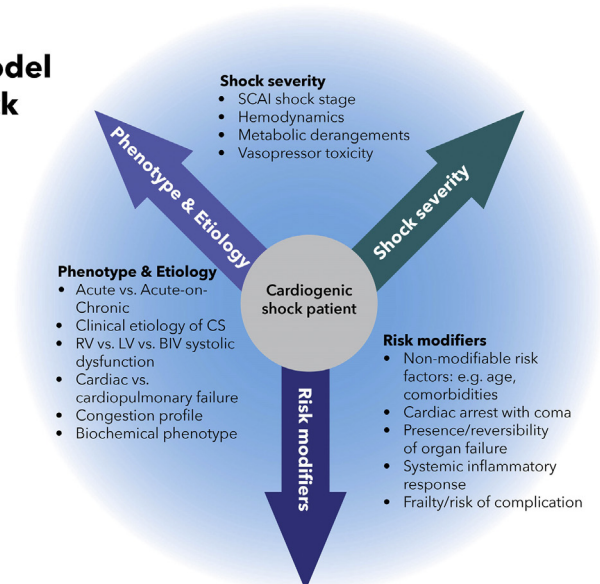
odel
k

Shock severity
- SCAI shock stage
- Hemodynamics
- Metabolic derangements
- Vasopressor toxicity

Phenotype & Etiology

Shock severity

Phenotype & Etiology
- Acute vs. Acute-on-Chronic
- Clinical etiology of CS
- RV vs. LV vs. BIV systolic dysfunction
- Cardiac vs. cardiopulmonary failure
- Congestion profile
- Biochemical phenotype

Cardiogenic shock patient

Risk modifiers
- Non-modifiable risk factors: e.g. age, comorbidities
- Cardiac arrest with coma
- Presence/reversibility of organ failure
- Systemic inflammatory response
- Frailty/risk of complication

Risk modifiers